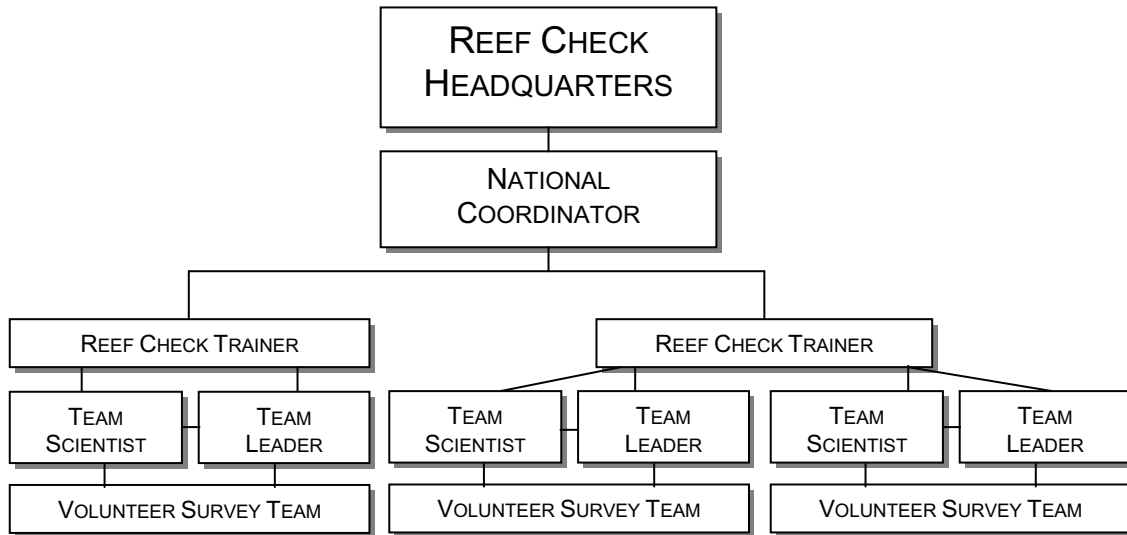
REEF CHECK HEADQUARTERS

NATIONAL COORDINATOR

REEF CHECK TRAINER

REEF CHECK TRAINER

TEAM SCIENTIST

TEAM LEADER

TEAM SCIENTIST

TEAM LEADER

TEAM SCIENTIST

TEAM LEADER

VOLUNTEER SURVEY TEAM

VOLUNTEER SURVEY TEAM

VOLUNTEER SURVEY TEAM